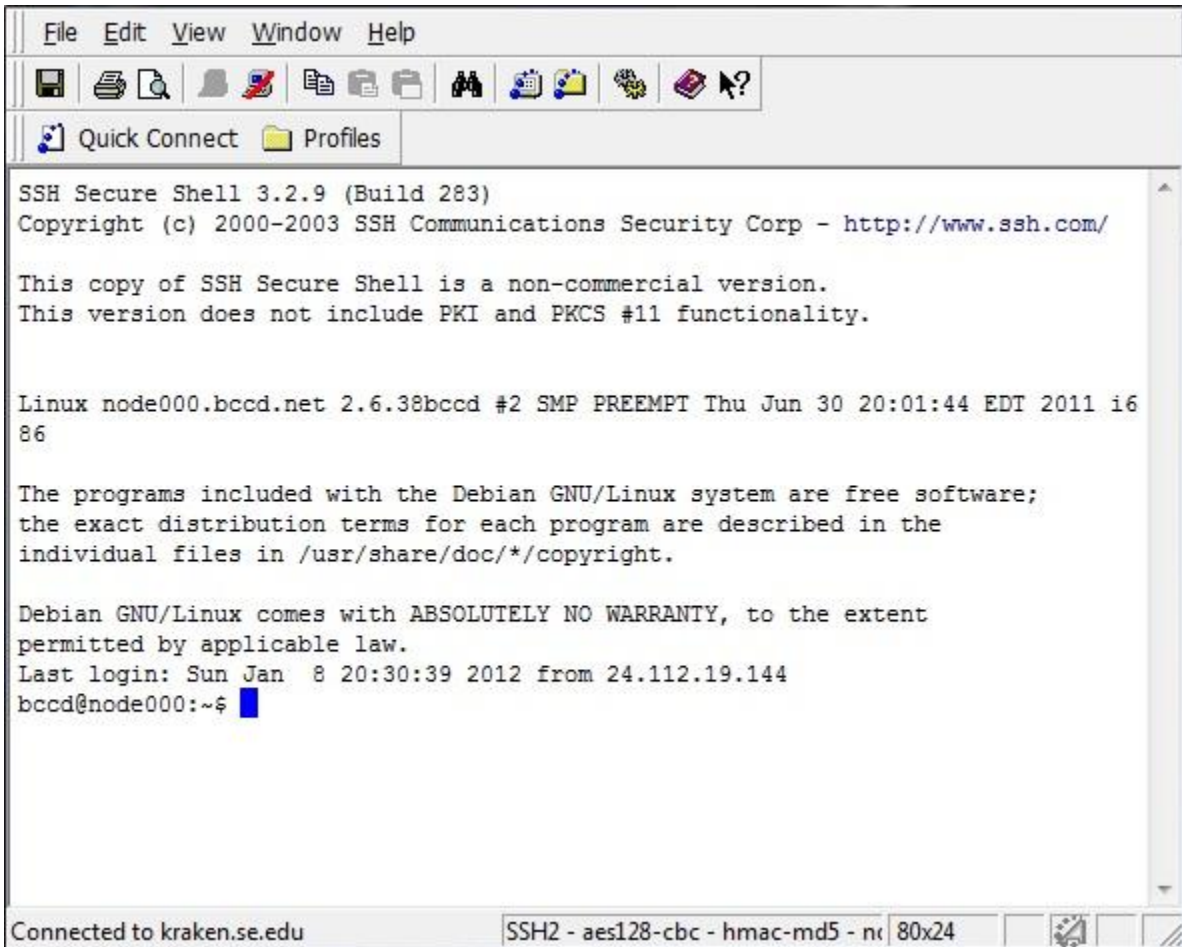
File Edit View Window Help

Quick Connect Profiles

SSH Secure Shell 3.2.9 (Build 283)
Copyright (c) 2000-2003 SSH Communications Security Corp - http://www.ssh.com/

This copy of SSH Secure Shell is a non-commercial version.
This version does not include PKI and PKCS #11 functionality.

Linux node000.bccd.net 2.6.38bccd #2 SMP PREEMPT Thu Jun 30 20:01:44 EDT 2011 i686

The programs included with the Debian GNU/Linux system are free software;
the exact distribution terms for each program are described in the
individual files in /usr/share/doc/*/copyright.

Debian GNU/Linux comes with ABSOLUTELY NO WARRANTY, to the extent
permitted by applicable law.
Last login: Sun Jan 8 20:30:39 2012 from 24.112.19.144
bccd@node000:~$

Connected to kraken.se.edu | SSH2 - aes128-cbc - hmac-md5 - n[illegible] | 80x24